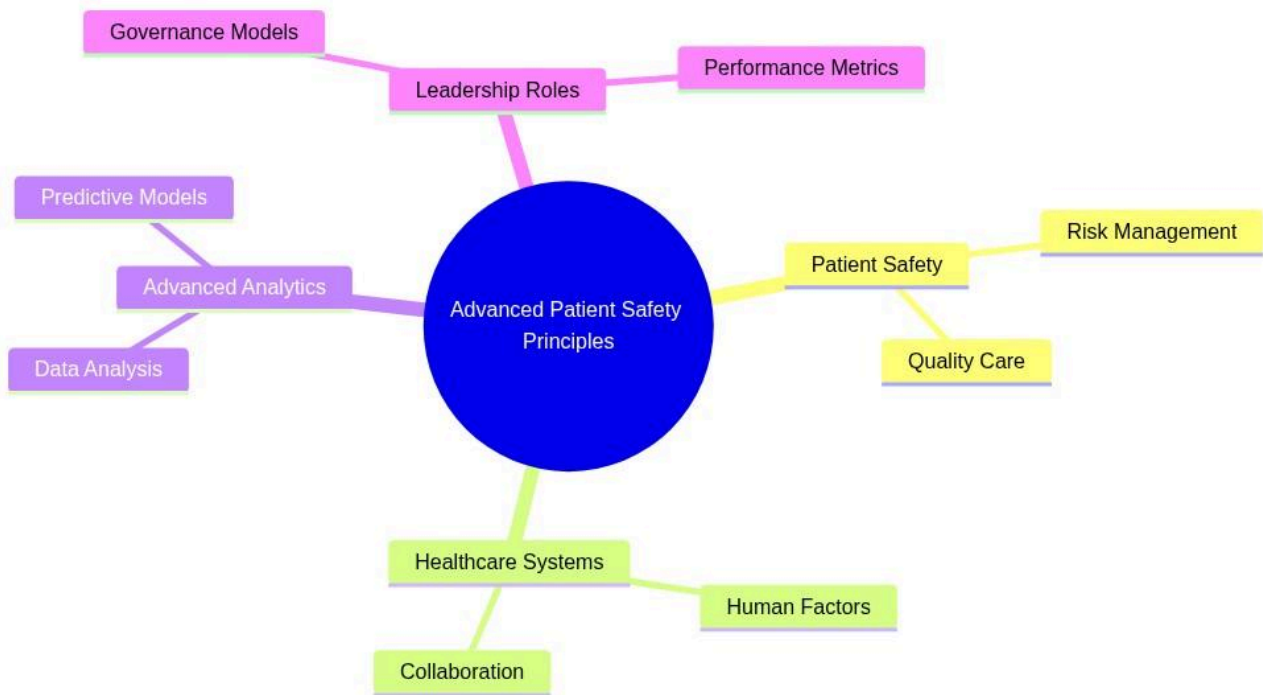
Governance Models
Leadership Roles
Performance Metrics
Predictive Models
Advanced Analytics
Data Analysis
Advanced Patient Safety Principles
Patient Safety
Risk Management
Quality Care
Healthcare Systems
Human Factors
Collaboration